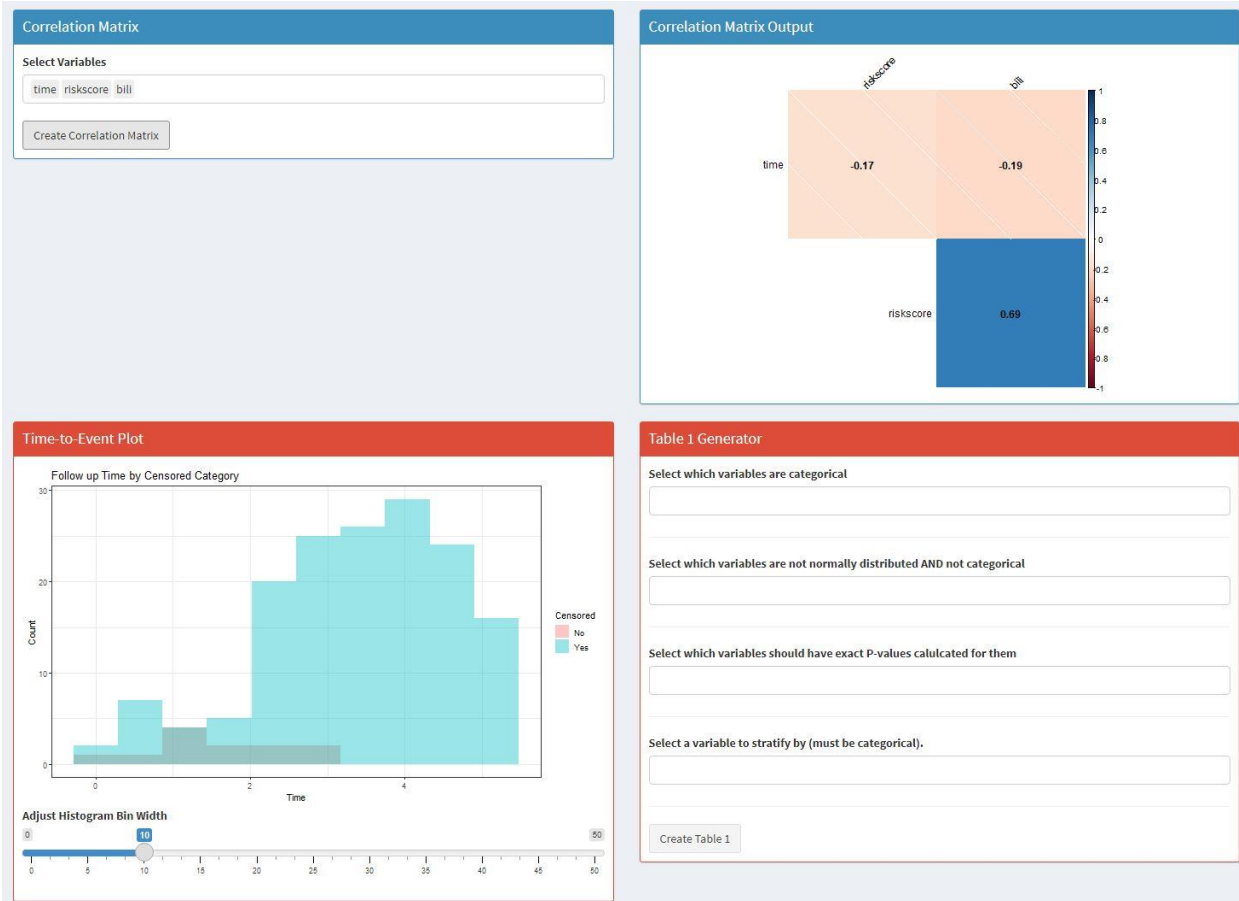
Correlation Matrix

Select Variables

time riskscore bili

Create Correlation Matrix

Correlation Matrix Output

riskscore bili

time -0.17 -0.19

riskscore 0.69

1
0.8
0.6
0.4
0.2
0
-0.2
-0.4
-0.6
-0.8
-1

Time-to-Event Plot

Follow up Time by Censored Category

30
20
10
0

Count

0 2 4
Time

Censored
No
Yes

Adjust Histogram Bin Width

0 10 50

0 5 10 15 20 25 30 35 40 45 50

Table 1 Generator

Select which variables are categorical

Select which variables are not normally distributed AND not categorical

Select which variables should have exact P-values calulcated for them

Select a variable to stratify by (must be categorical).

Create Table 1